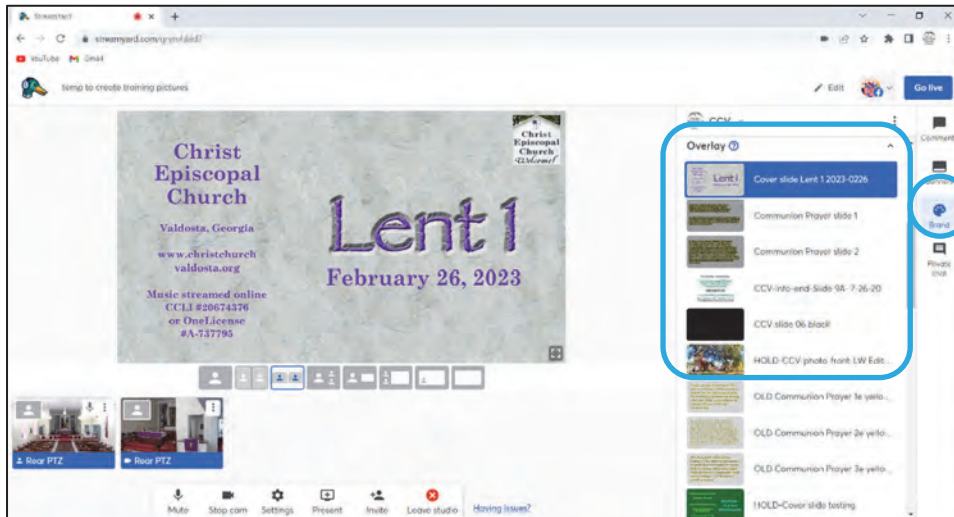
StreamYard
streamyard.com/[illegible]
YouTube Gmail
temp to create training pictures
Edit
Go live

Christ Episcopal Church
Valdosta, Georgia
www.christchurchvaldosta.org
Music streamed online CCLI #20674376 or OneLicense #A-737795

Lent 1
February 26, 2023

Christ Episcopal Church Welcome!

CCV
Overlay
Cover slide Lent 1 2023-0226
Communion Prayer slide 1
Communion Prayer slide 2
CCV-info-end-Slide 9A 7-26-20
CCV slide 06 black
HOLD-CCV photo front LW Edit...
OLD Communion Prayer 1e yello...
OLD Communion Prayer 2e yello...
OLD Communion Prayer 3e yello...
HOLD-Cover slide testing

Comments
Banners
Brand
Private chat

Rear PTZ
Rear PTZ

Mute
Stop cam
Settings
Present
Invite
Leave studio
Having issues?